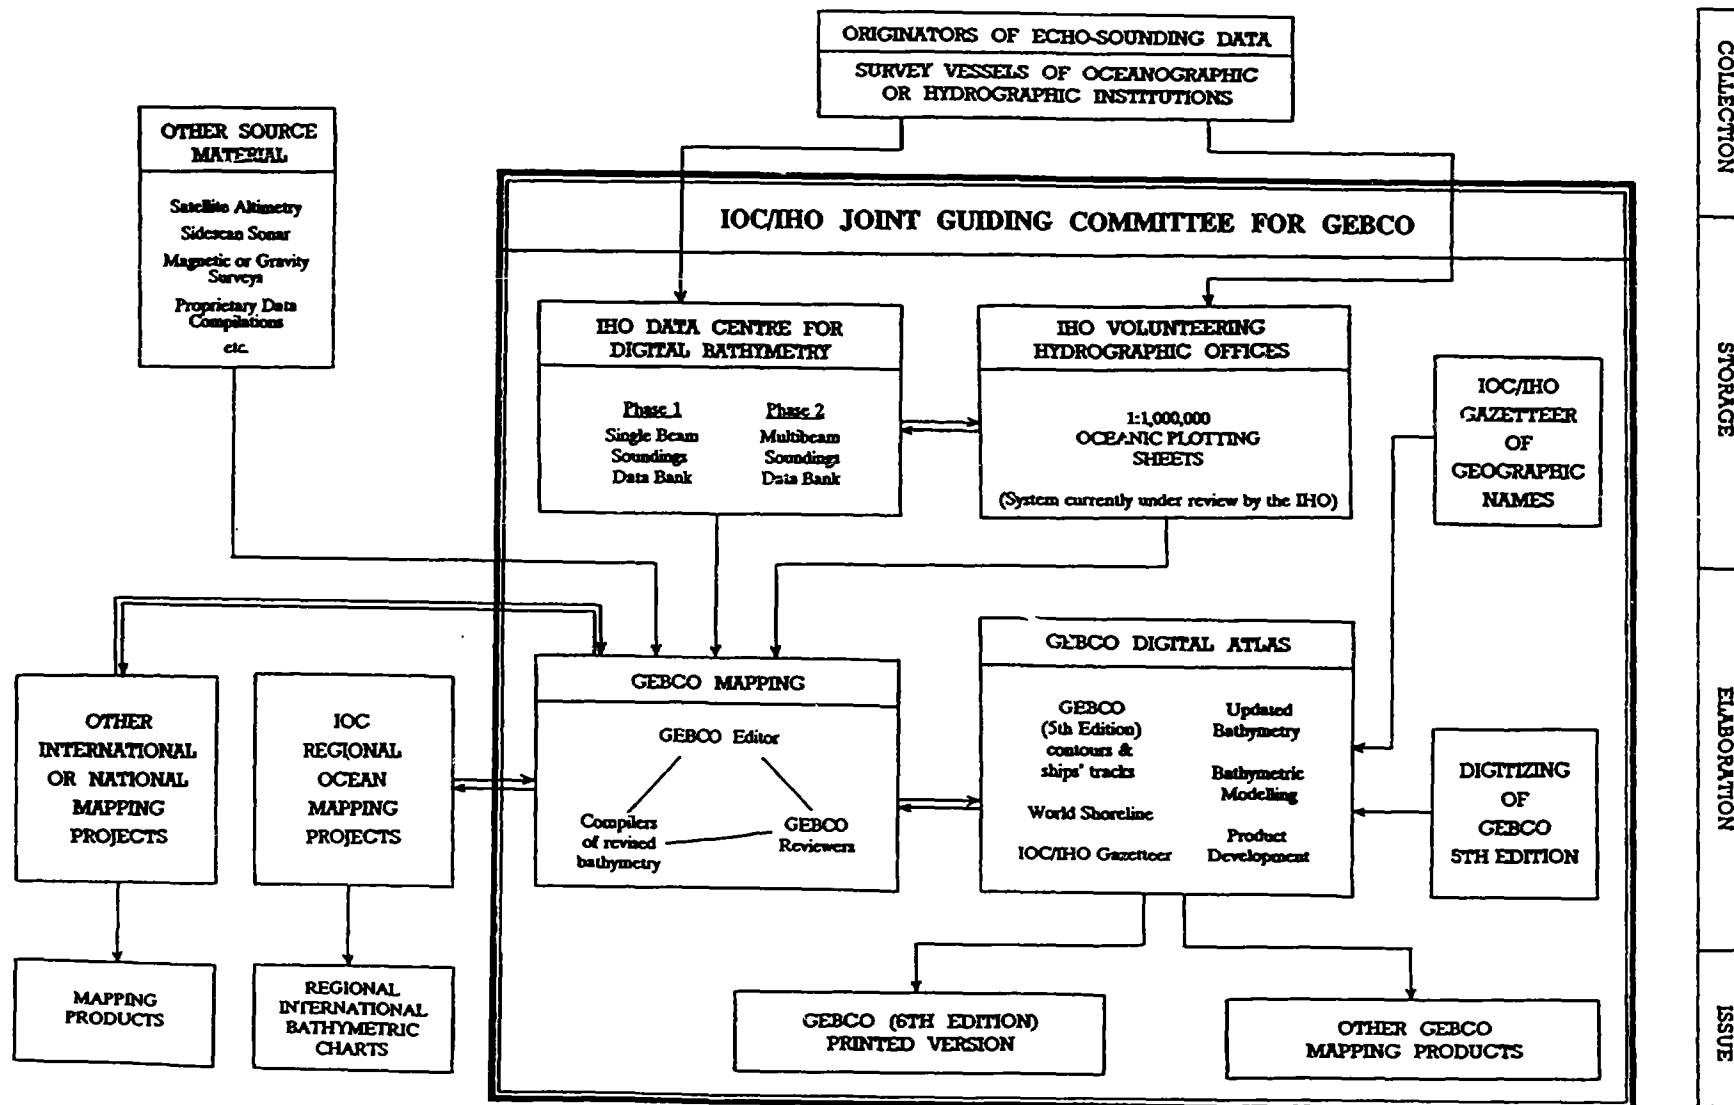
ORIGINATORS OF ECHO-SOUNDING DATA

SURVEY VESSELS OF OCEANOGRAPHIC OR HYDROGRAPHIC INSTITUTIONS

COLLECTION

OTHER SOURCE MATERIAL

Satellite Altimetry
Sidescan Sonar
Magnetic or Gravity Surveys
Proprietary Data Compilations
etc.

IOC/IHO JOINT GUIDING COMMITTEE FOR GEBCO

IHO DATA CENTRE FOR DIGITAL BATHYMETRY

Phase 1
Single Beam Soundings Data Bank

Phase 2
Multibeam Soundings Data Bank

IHO VOLUNTEERING HYDROGRAPHIC OFFICES

1:1,000,000
OCEANIC PLOTTING SHEETS

(System currently under review by the IHO)

STORAGE

IOC/IHO GAZETTEER OF GEOGRAPHIC NAMES

GEBCO DIGITAL ATLAS

GEBCO (5th Edition) contours & ships' tracks

Updated Bathymetry

Bathymetric Modelling

World Shoreline

Product Development

IOC/IHO Gazetteer

GEBCO MAPPING

GEBCO Editor

Compilers of revised bathymetry

GEBCO Reviewers

OTHER INTERNATIONAL OR NATIONAL MAPPING PROJECTS

IOC REGIONAL OCEAN MAPPING PROJECTS

DIGITIZING OF GEBCO 5TH EDITION

ELABORATION

MAPPING PRODUCTS

REGIONAL INTERNATIONAL BATHYMETRIC CHARTS

GEBCO (6TH EDITION) PRINTED VERSION

OTHER GEBCO MAPPING PRODUCTS

ISSUE